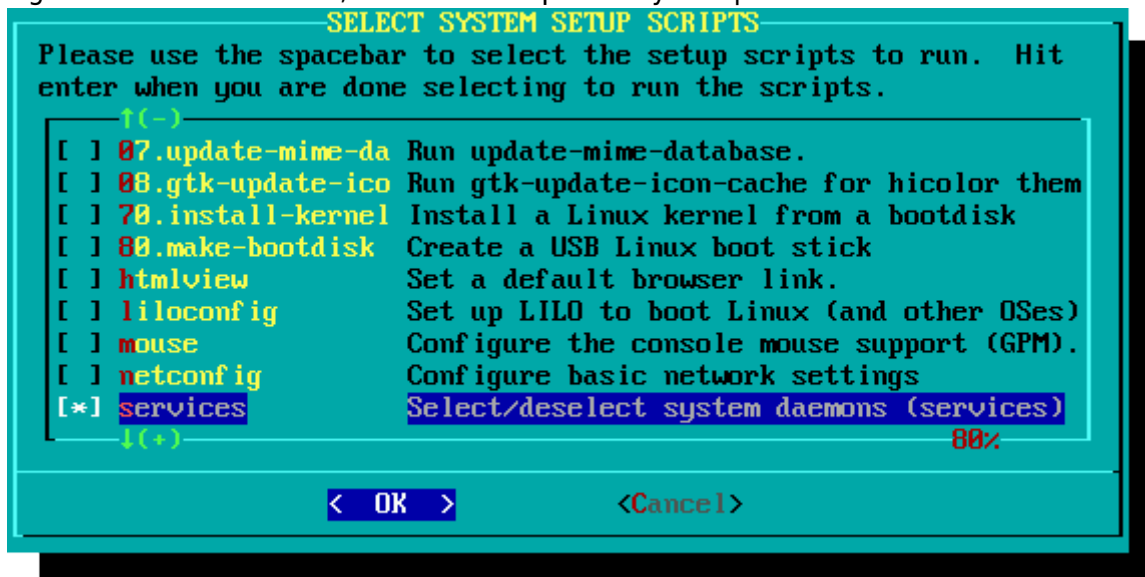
SELECT SYSTEM SETUP SCRIPTS

Please use the spacebar to select the setup scripts to run. Hit enter when you are done selecting to run the scripts.

↑(-)

[ ] 07.update-mime-da Run update-mime-database.
[ ] 08.gtk-update-ico Run gtk-update-icon-cache for hicolor them
[ ] 70.install-kernel Install a Linux kernel from a bootdisk
[ ] 80.make-bootdisk Create a USB Linux boot stick
[ ] htmlview Set a default browser link.
[ ] liloconfig Set up LILO to boot Linux (and other OSes)
[ ] mouse Configure the console mouse support (GPM).
[ ] netconfig Configure basic network settings
[*] services Select/deselect system daemons (services)

↓(+) 80%

< OK > <Cancel>